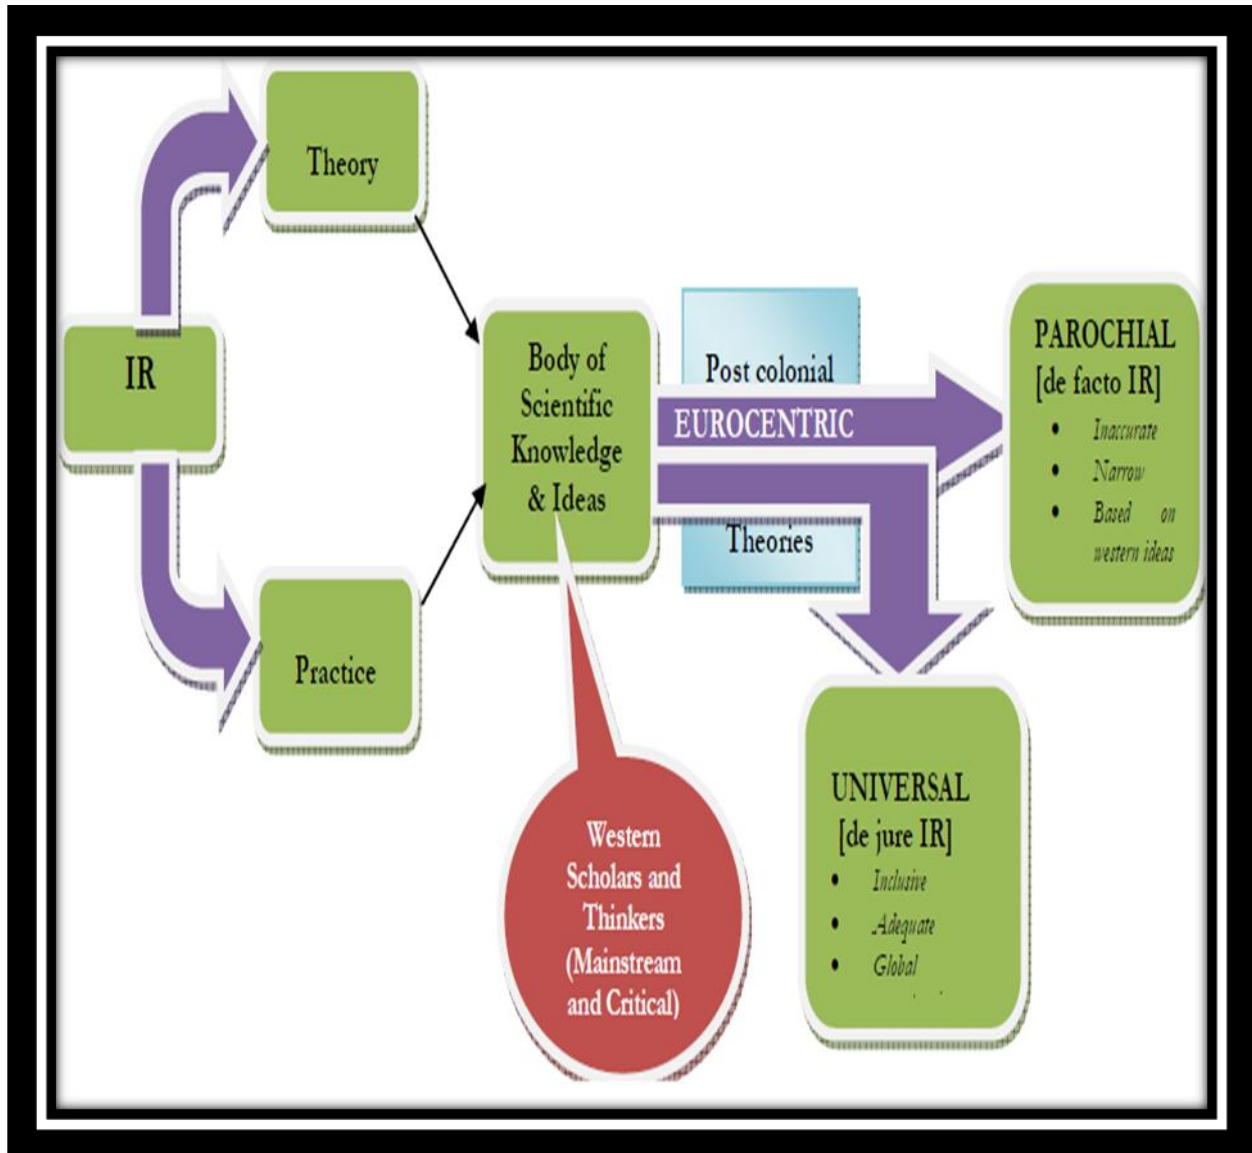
IR

Theory

Practice

Body of Scientific Knowledge & Ideas

Post colonial

EUROCENTRIC

Theories

PAROCHIAL [de facto IR]
- Inaccurate
- Narrow
- Based on western ideas

UNIVERSAL [de jure IR]
- Inclusive
- Adequate
- Global

Western Scholars and Thinkers (Mainstream and Critical)